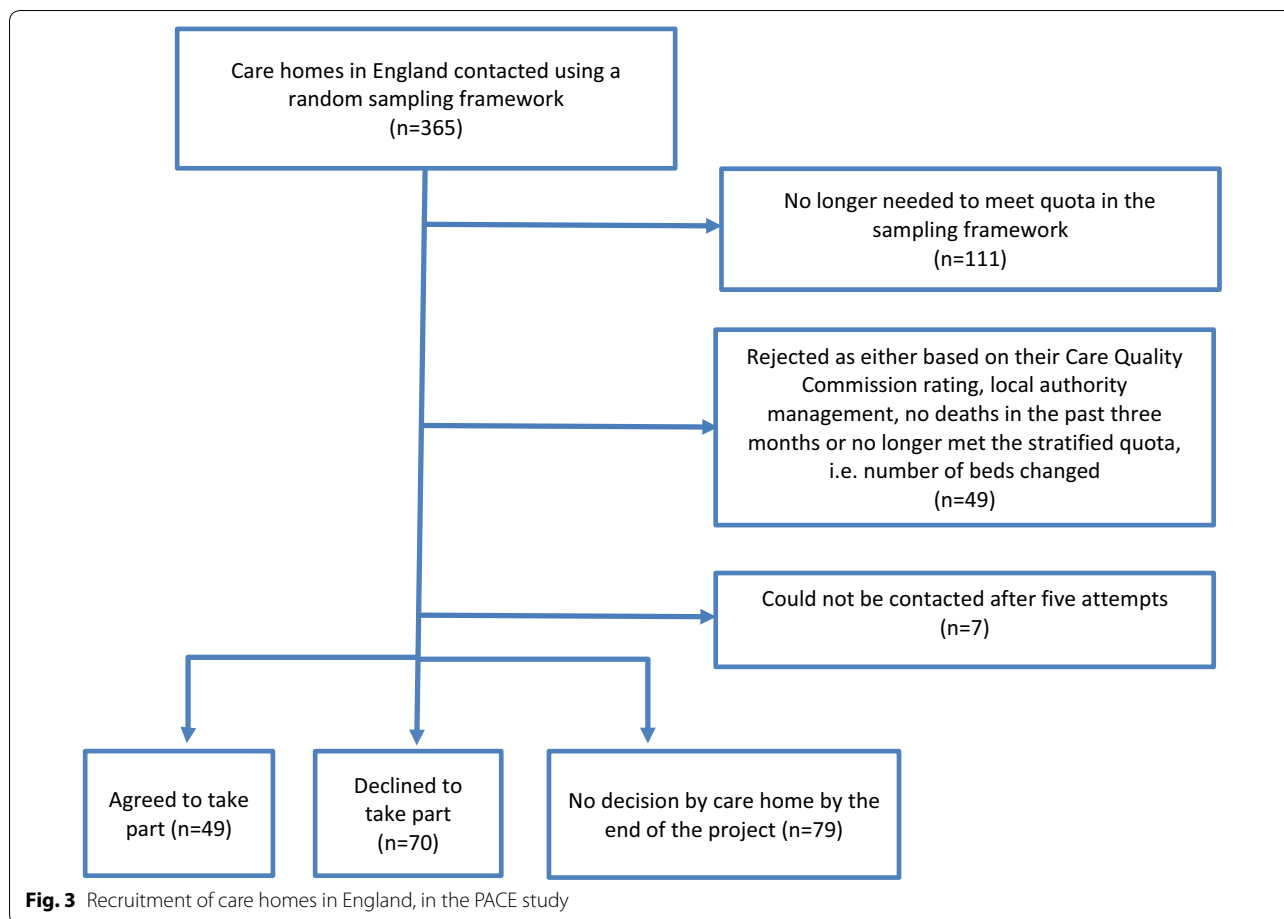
Care homes in England contacted using a random sampling framework
(n=365)

No longer needed to meet quota in the sampling framework
(n=111)

Rejected as either based on their Care Quality Commission rating, local authority management, no deaths in the past three months or no longer met the stratified quota, i.e. number of beds changed
(n=49)

Could not be contacted after five attempts
(n=7)

Agreed to take part (n=49)

Declined to take part
(n=70)

No decision by care home by the end of the project (n=79)

**Fig. 3** Recruitment of care homes in England, in the PACE study